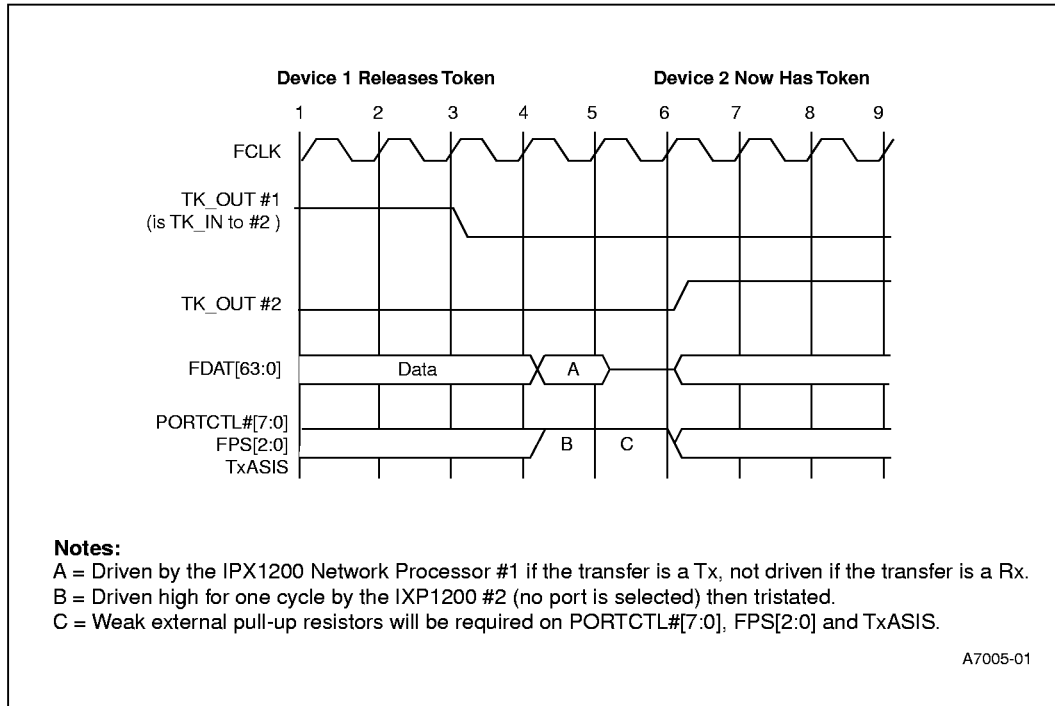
Device 1 Releases Token

Device 2 Now Has Token

1 2 3 4 5 6 7 8 9

FCLK

TK_OUT #1
(is TK_IN to #2 )

TK_OUT #2

FDAT[63:0]

Data

A

PORTCTL#[7:0]
FPS[2:0]
TxASIS

B

C

**Notes:**
A = Driven by the IPX1200 Network Processor #1 if the transfer is a Tx, not driven if the transfer is a Rx.
B = Driven high for one cycle by the IXP1200 #2 (no port is selected) then tristated.
C = Weak external pull-up resistors will be required on PORTCTL#[7:0], FPS[2:0] and TxASIS.

A7005-01